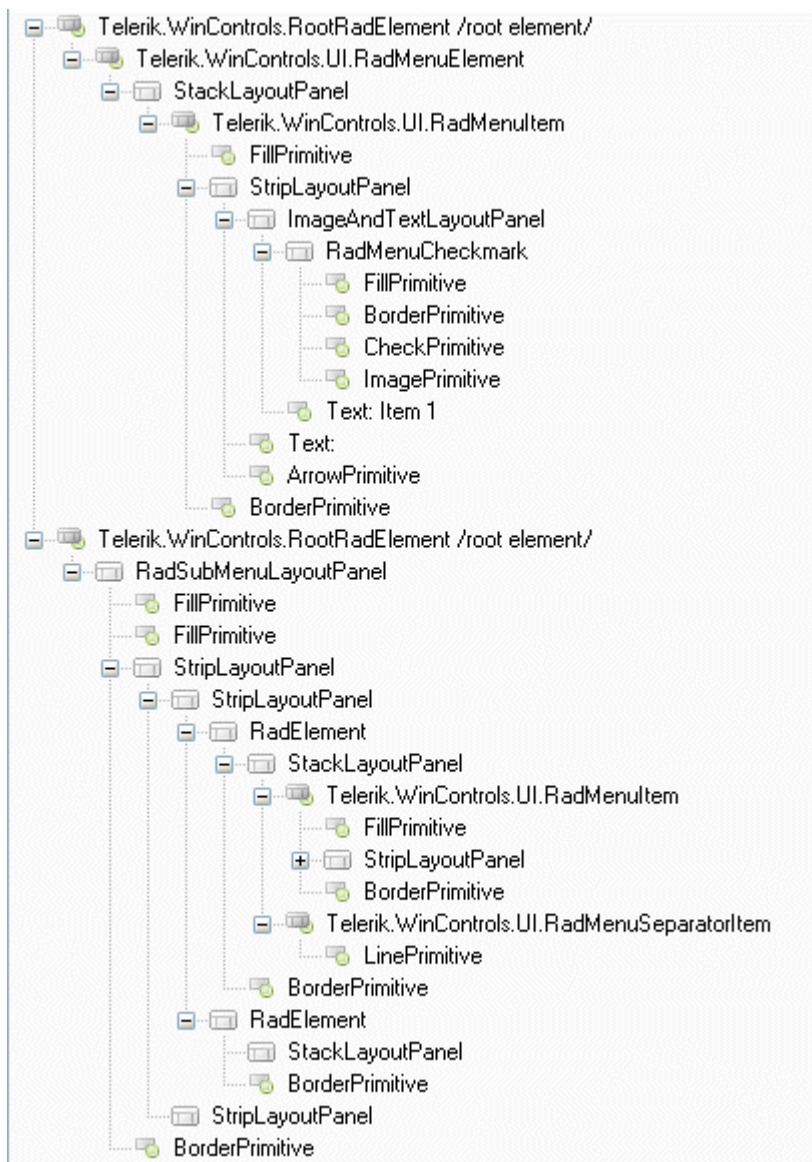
Telerik.WinControls.RootRadElement /root element/
Telerik.WinControls.UI.RadMenuElement
StackLayoutPanel
Telerik.WinControls.UI.RadMenuItem
FillPrimitive
StripLayoutPanel
ImageAndTextLayoutPanel
RadMenuCheckmark
FillPrimitive
BorderPrimitive
CheckPrimitive
ImagePrimitive
Text: Item 1
Text:
ArrowPrimitive
BorderPrimitive
Telerik.WinControls.RootRadElement /root element/
RadSubMenuLayoutPanel
FillPrimitive
FillPrimitive
StripLayoutPanel
StripLayoutPanel
RadElement
StackLayoutPanel
Telerik.WinControls.UI.RadMenuItem
FillPrimitive
StripLayoutPanel
BorderPrimitive
Telerik.WinControls.UI.RadMenuSeparatorItem
LinePrimitive
BorderPrimitive
RadElement
StackLayoutPanel
BorderPrimitive
StripLayoutPanel
BorderPrimitive